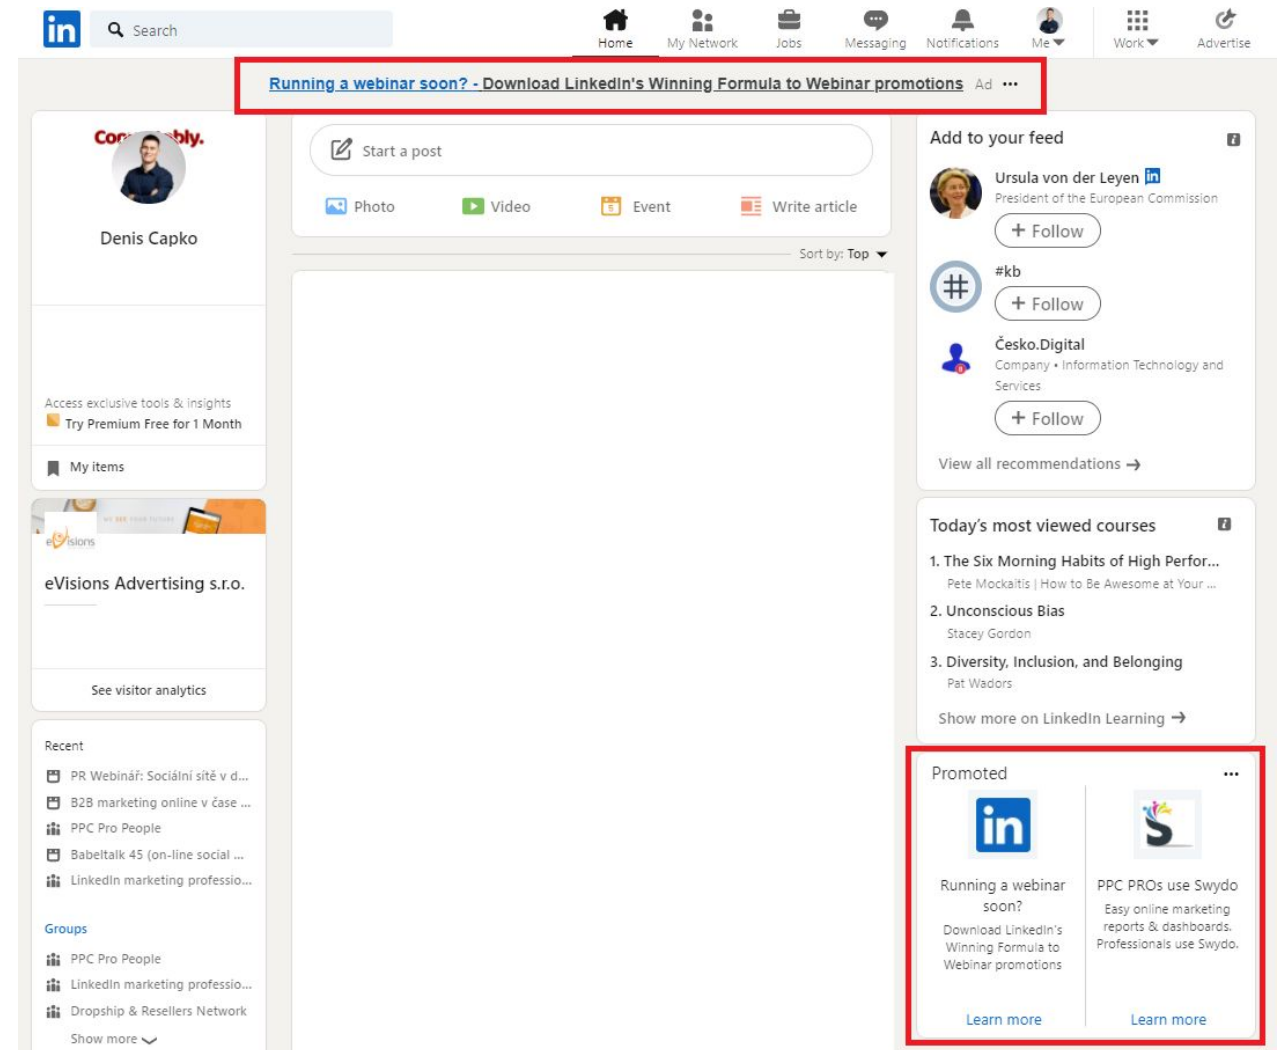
in Search

Home My Network Jobs Messaging Notifications Me Work Advertise

Running a webinar soon? - Download LinkedIn's Winning Formula to Webinar promotions Ad ···

Co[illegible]bly.

Denis Capko

Access exclusive tools & insights
Try Premium Free for 1 Month

My items

eVisions

eVisions Advertising s.r.o.

See visitor analytics

Recent
PR Webinář: Sociální sítě v d...
B2B marketing online v čase ...
PPC Pro People
Babeltalk 45 (on-line social ...
LinkedIn marketing professio...

Groups
PPC Pro People
LinkedIn marketing professio...
Dropship & Resellers Network
Show more

Start a post

Photo Video Event Write article

Sort by: Top

Add to your feed

Ursula von der Leyen in
President of the European Commission
+ Follow

#kb
+ Follow

Česko.Digital
Company • Information Technology and Services
+ Follow

View all recommendations →

Today's most viewed courses

1. The Six Morning Habits of High Perfor...
Pete Mockaitis | How to Be Awesome at Your ...
2. Unconscious Bias
Stacey Gordon
3. Diversity, Inclusion, and Belonging
Pat Wadors

Show more on LinkedIn Learning →

Promoted ···

in

Running a webinar soon?
Download LinkedIn's Winning Formula to Webinar promotions
Learn more

PPC PROs use Swydo
Easy online marketing reports & dashboards. Professionals use Swydo.
Learn more